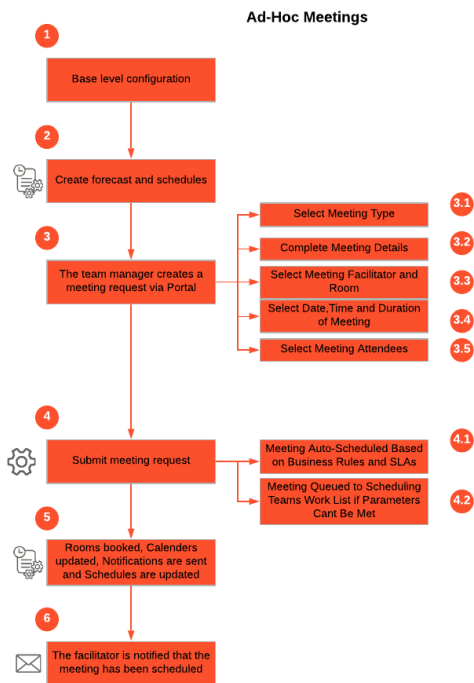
Ad-Hoc Meetings

1

Base level configuration

2

Create forecast and schedules

3

The team manager creates a meeting request via Portal

Select Meeting Type

3.1

Complete Meeting Details

3.2

Select Meeting Facilitator and Room

3.3

Select Date,Time and Duration of Meeting

3.4

Select Meeting Attendees

3.5

4

Submit meeting request

Meeting Auto-Scheduled Based on Business Rules and SLAs

4.1

Meeting Queued to Scheduling Teams Work List if Parameters Cant Be Met

4.2

5

Rooms booked, Calenders updated, Notifications are sent and Schedules are updated

6

The facilitator is notified that the meeting has been scheduled